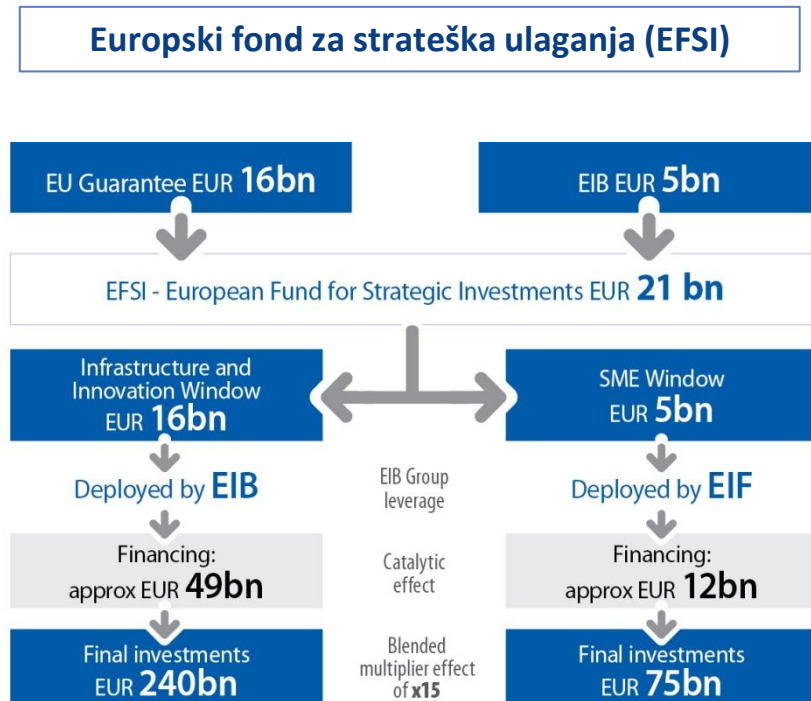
Europski fond za strateška ulaganja (EFSI)

EU Guarantee EUR 16bn

EIB EUR 5bn

EFSI - European Fund for Strategic Investments EUR 21 bn

Infrastructure and Innovation Window EUR 16bn

SME Window EUR 5bn

Deployed by EIB

EIB Group leverage

Deployed by EIF

Financing: approx EUR 49bn

Catalytic effect

Financing: approx EUR 12bn

Final investments EUR 240bn

Blended multiplier effect of x15

Final investments EUR 75bn